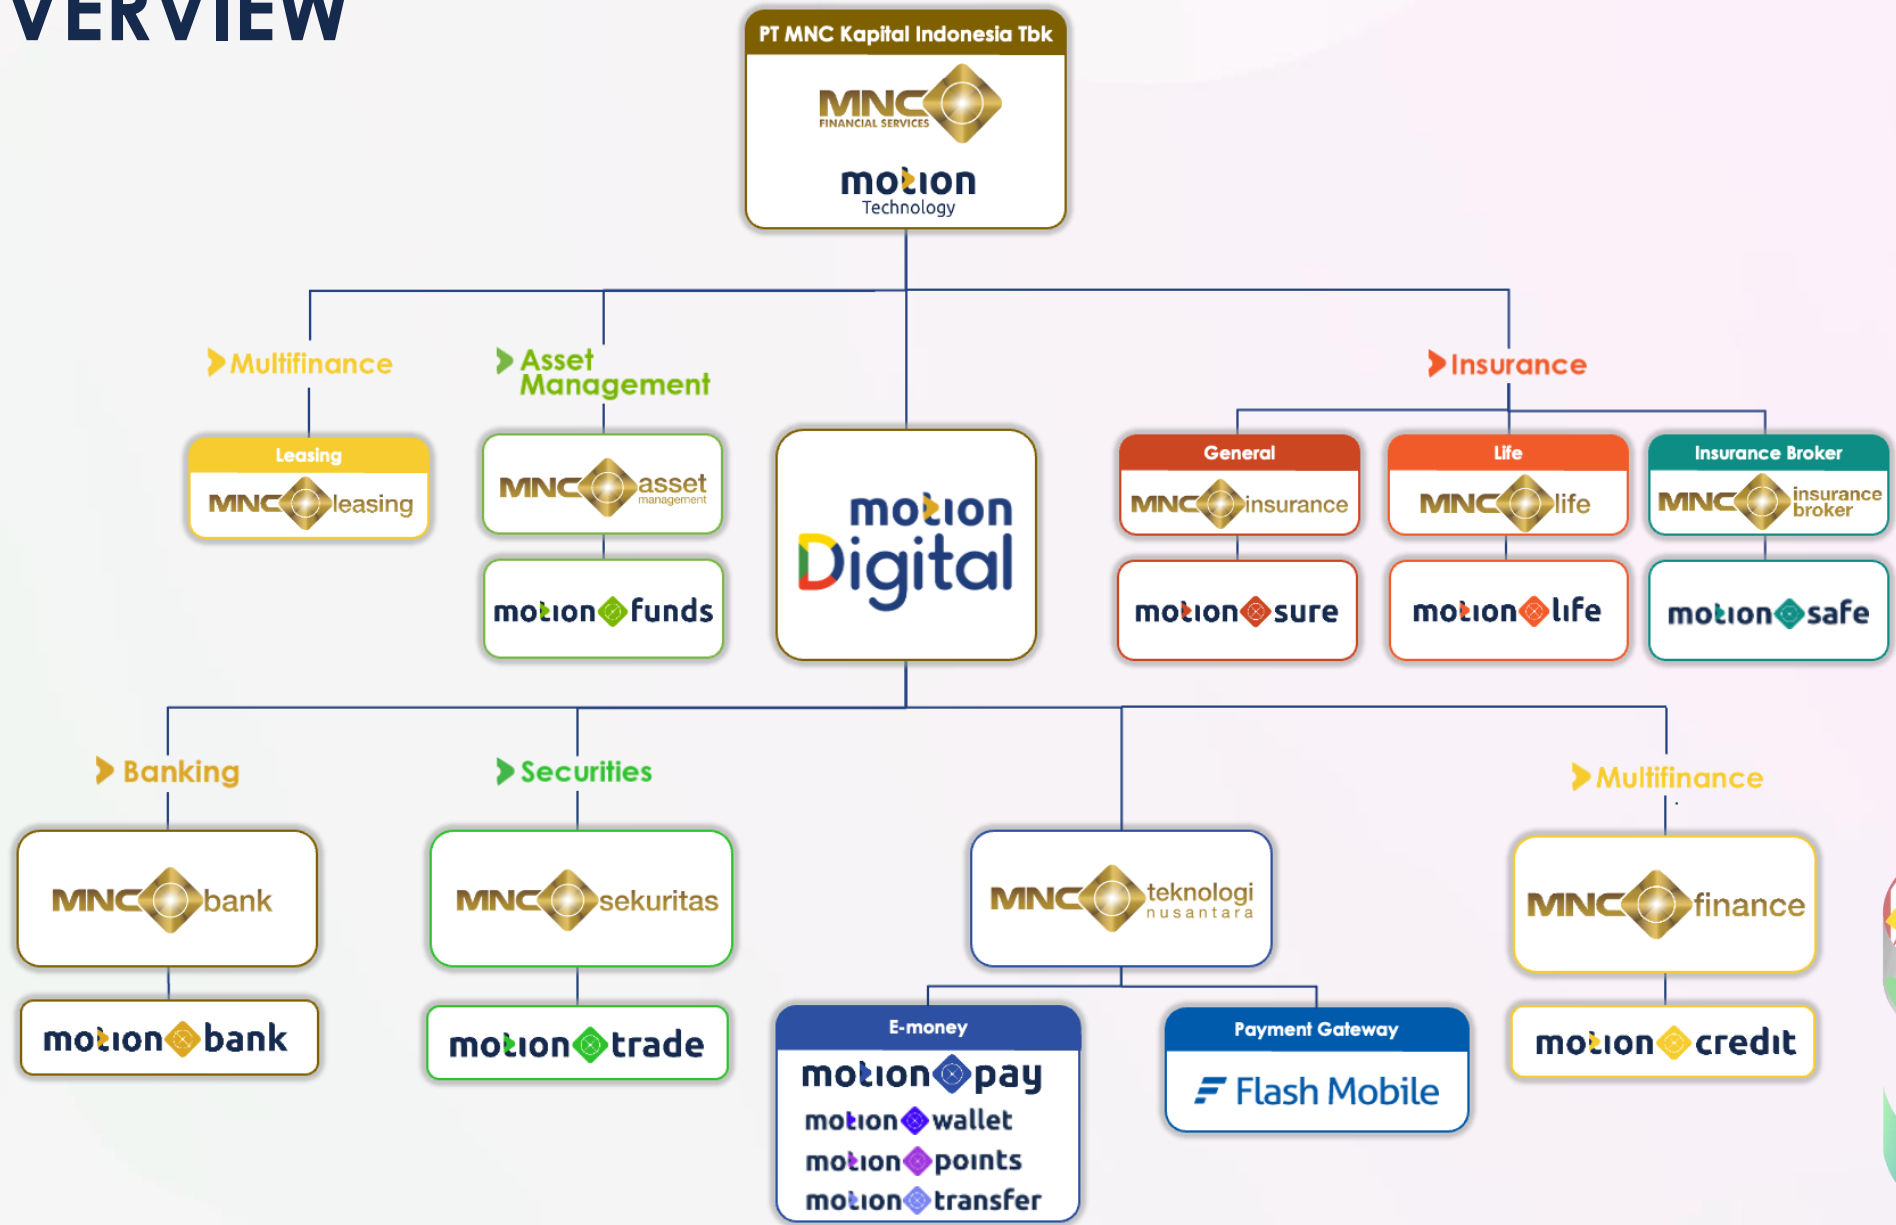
VERVIEW

PT MNC Kapital Indonesia Tbk

MNC FINANCIAL SERVICES

motion Technology

Multifinance

Asset Management

Insurance

Leasing

MNC leasing

MNC asset management

motion funds

motion Digital

General

MNC insurance

motion sure

Life

MNC life

motion life

Insurance Broker

MNC insurance broker

motion safe

Banking

Securities

Multifinance

MNC bank

motion bank

MNC sekuritas

motion trade

MNC teknologi nusantara

E-money

motion pay

motion wallet

motion points

motion transfer

Payment Gateway

Flash Mobile

MNC finance

motion credit